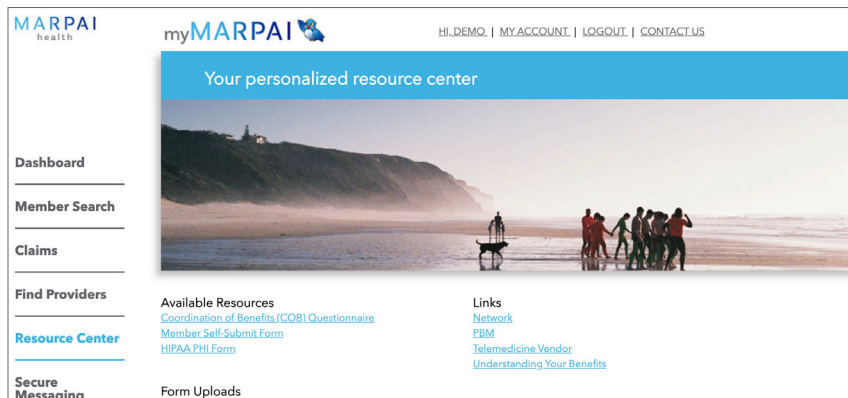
MARPAI
health

myMARPAI

HI, DEMO | MY ACCOUNT | LOGOUT | CONTACT US

Your personalized resource center

Dashboard

Member Search

Claims

Find Providers

Resource Center

Secure Messaging

Available Resources
Coordination of Benefits (COB) Questionnaire
Member Self-Submit Form
HIPAA PHI Form

Links
Network
PBM
Telemedicine Vendor
Understanding Your Benefits

Form Uploads